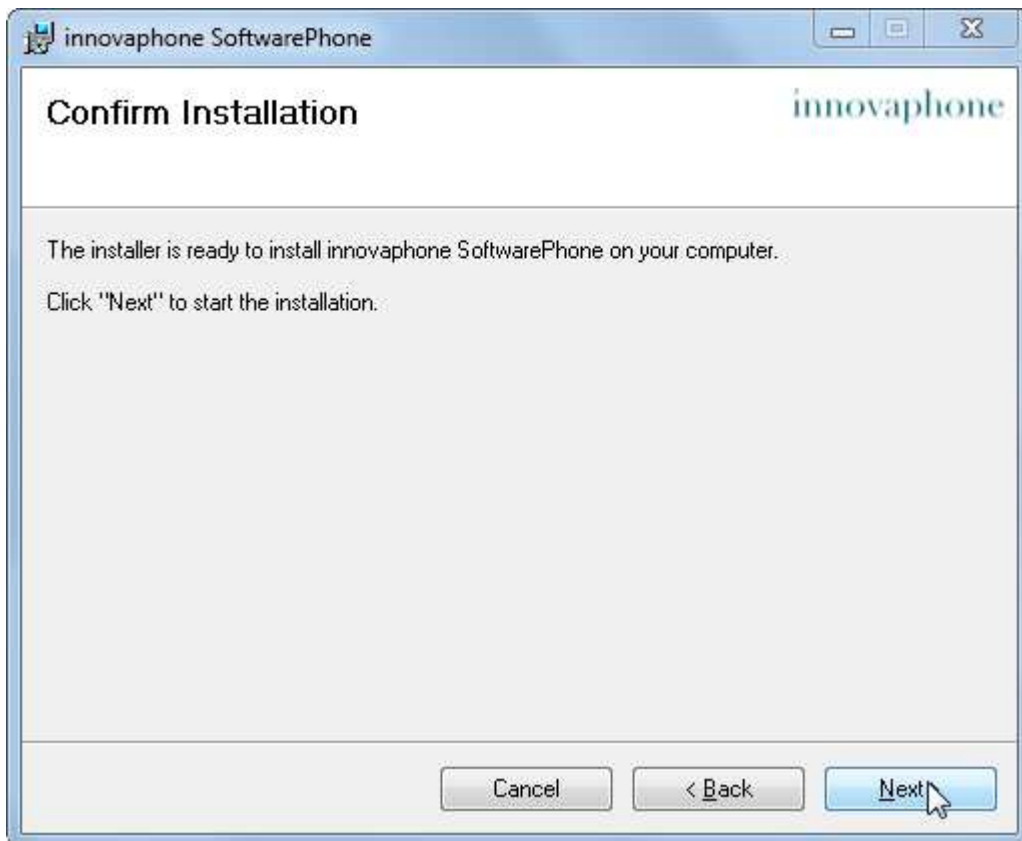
innovaphone SoftwarePhone

Confirm Installation

innovaphone

The installer is ready to install innovaphone SoftwarePhone on your computer.

Click "Next" to start the installation.

Cancel

< Back

Next